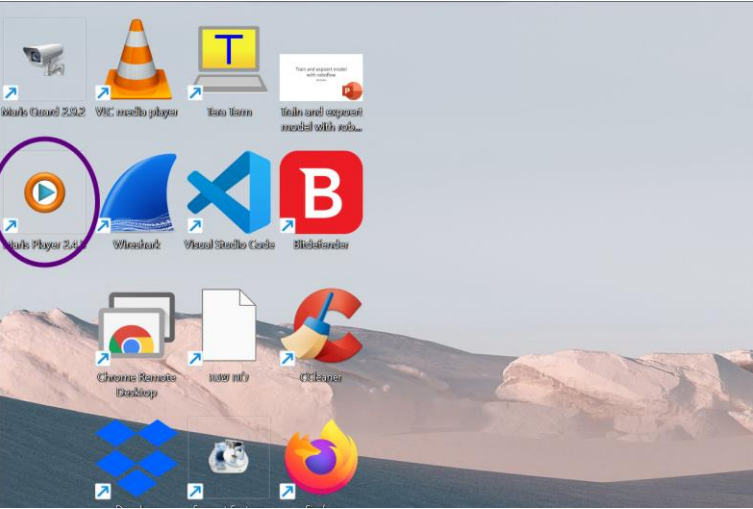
Marls Guard 2.19.2
VLC media player
T
Tera Term
Train and export model with roboflow
Train and export model with rob...
Marls Player 2.4.1
Wireshark
Visual Studio Code
B
Bitdefender
Chrome Remote Desktop
แผน หน้า
CCleaner